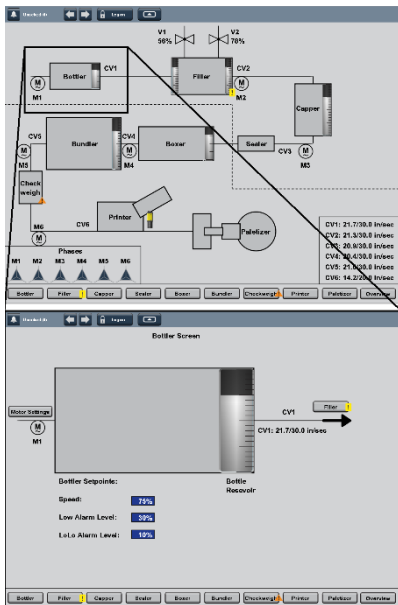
Logon

V1 50%
V2 70%

Bottler
CV1
M1
Filler
CV2
M2
Capper
CV5
Bundler
CV4
Boxer
Sealer
CV3
M3
M5
M4
Check weigh
CV6
Printer
M6
Palletizer

Phases
M1 M2 M3 M4 M5 M6

CV1: 21.7/30.0 in/sec
CV2: 21.3/30.0 in/sec
CV3: 20.9/30.0 in/sec
CV4: 20.4/30.0 in/sec
CV5: 21.0/30.0 in/sec
CV6: 14.2/20.0 in/sec

Bottler | Filler | Capper | Sealer | Boxer | Bundler | Checkweigh | Printer | Palletizer | Overview

Logon

Bottler Screen

Motor Settings
M1
Filler
CV1
CV1: 21.7/30.0 in/sec
Bottle Resevoir

Bottler Setpoints:
Speed: 75%
Low Alarm Level: 30%
LoLo Alarm Level: 10%

Bottler | Filler | Capper | Sealer | Boxer | Bundler | Checkweigh | Printer | Palletizer | Overview